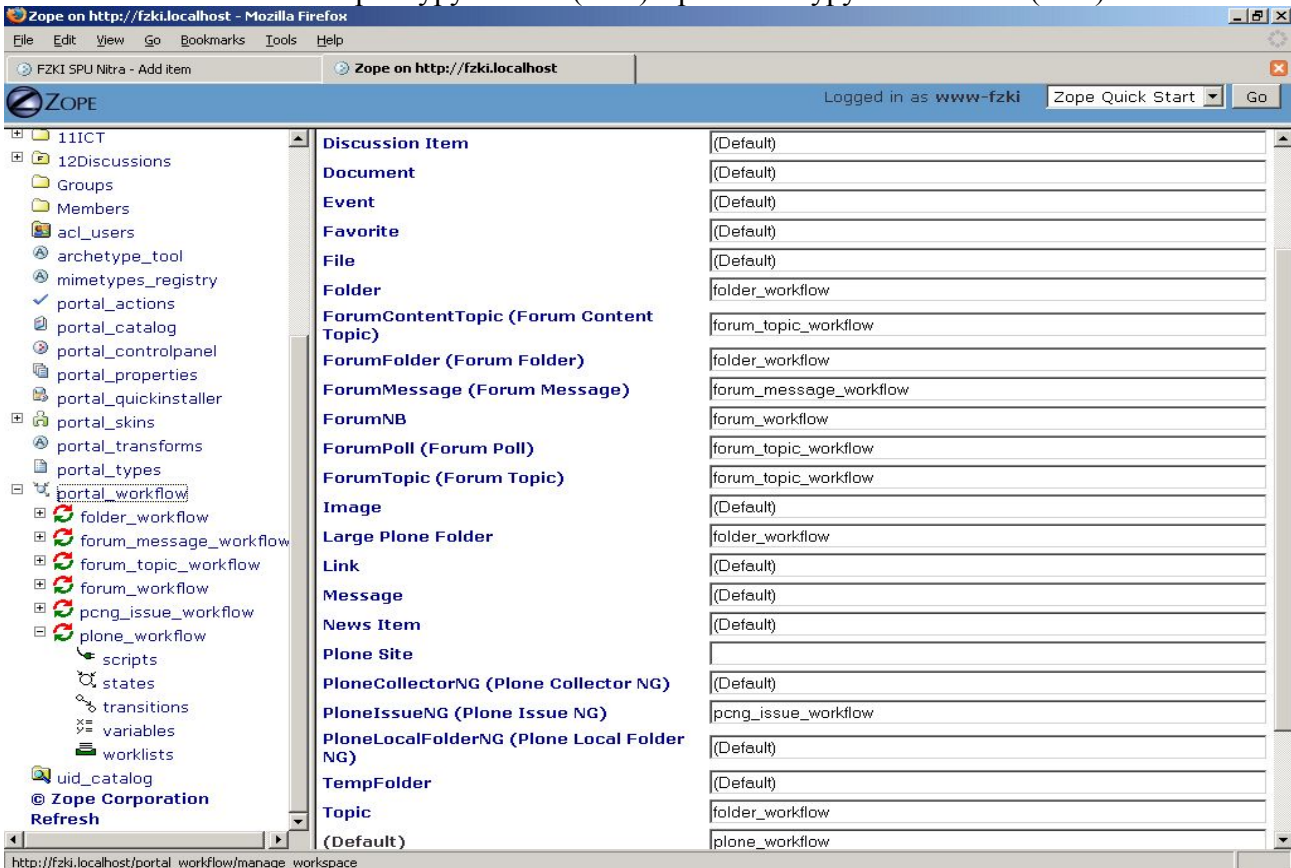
Zope on http://fzki.localhost - Mozilla Firefox

File Edit View Go Bookmarks Tools Help

FZKI SPU Nitra - Add item

Zope on http://fzki.localhost

ZOPE

Logged in as www-fzki

Zope Quick Start

Go

11ICT
12Discussions
Groups
Members
acl_users
archetype_tool
mimetypes_registry
portal_actions
portal_catalog
portal_controlpanel
portal_properties
portal_quickinstaller
portal_skins
portal_transforms
portal_types
portal_workflow
folder_workflow
forum_message_workflow
forum_topic_workflow
forum_workflow
pcng_issue_workflow
plone_workflow
scripts
states
transitions
variables
worklists
uid_catalog
© Zope Corporation
Refresh

| | |
|---|---|
| Discussion Item | (Default) |
| Document | (Default) |
| Event | (Default) |
| Favorite | (Default) |
| File | (Default) |
| Folder | folder_workflow |
| ForumContentTopic (Forum Content Topic) | forum_topic_workflow |
| ForumFolder (Forum Folder) | folder_workflow |
| ForumMessage (Forum Message) | forum_message_workflow |
| ForumNB | forum_workflow |
| ForumPoll (Forum Poll) | forum_topic_workflow |
| ForumTopic (Forum Topic) | forum_topic_workflow |
| Image | (Default) |
| Large Plone Folder | folder_workflow |
| Link | (Default) |
| Message | (Default) |
| News Item | (Default) |
| Plone Site | |
| PloneCollectorNG (Plone Collector NG) | (Default) |
| PloneIssueNG (Plone Issue NG) | pcng_issue_workflow |
| PloneLocalFolderNG (Plone Local Folder NG) | (Default) |
| TempFolder | (Default) |
| Topic | folder_workflow |
| (Default) | plone_workflow |

http://fzki.localhost/portal_workflow/manage_workspace